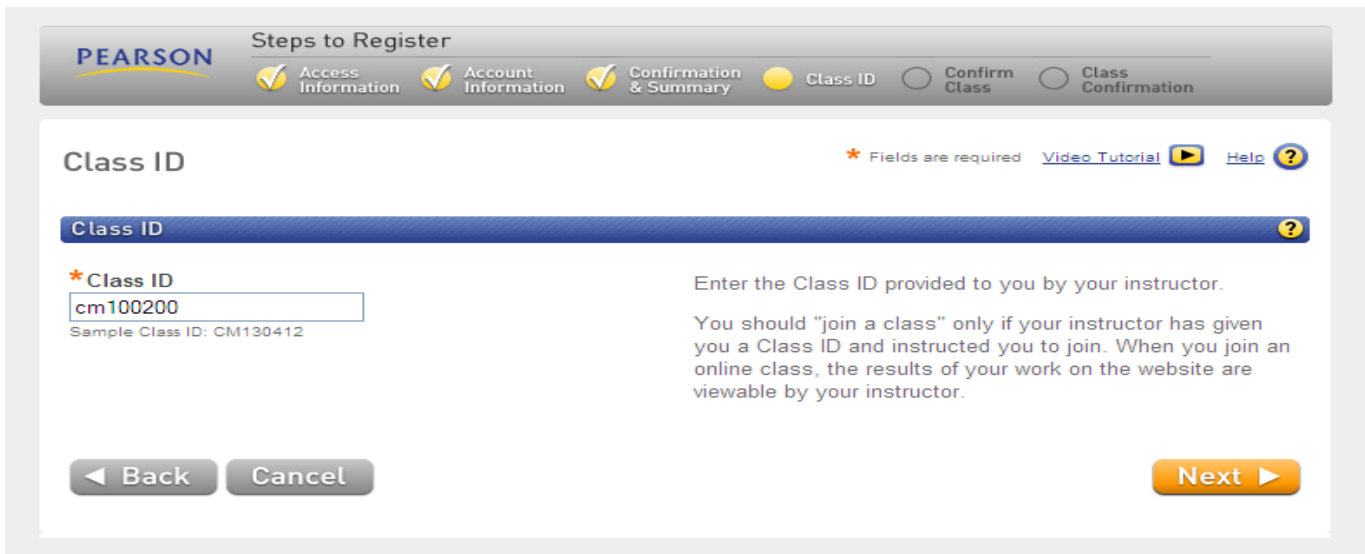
PEARSON

Steps to Register

Access Information
Account Information
Confirmation & Summary
Class ID
Confirm Class
Class Confirmation

Class ID

* Fields are required Video Tutorial Help

Class ID

*Class ID
cm100200
Sample Class ID: CM130412

Enter the Class ID provided to you by your instructor.

You should "join a class" only if your instructor has given you a Class ID and instructed you to join. When you join an online class, the results of your work on the website are viewable by your instructor.

◀ Back Cancel

Next ▶